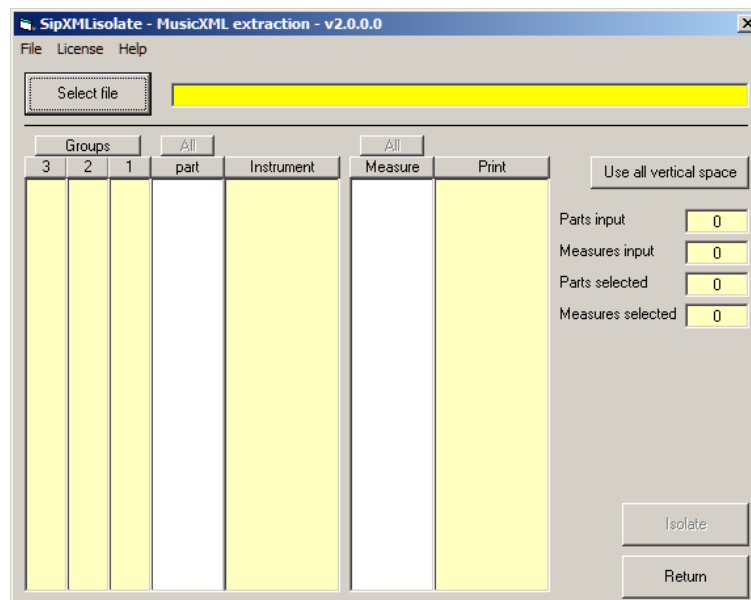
SipXMLisolate - MusicXML extraction - v2.0.0.0

File License Help

Select file

Groups All All

| 3 | 2 | 1 | part | Instrument |
|---|---|---|---|---|

| Measure | Print |
|---|---|

Use all vertical space

Parts input 0
Measures input 0
Parts selected 0
Measures selected 0

Isolate

Return